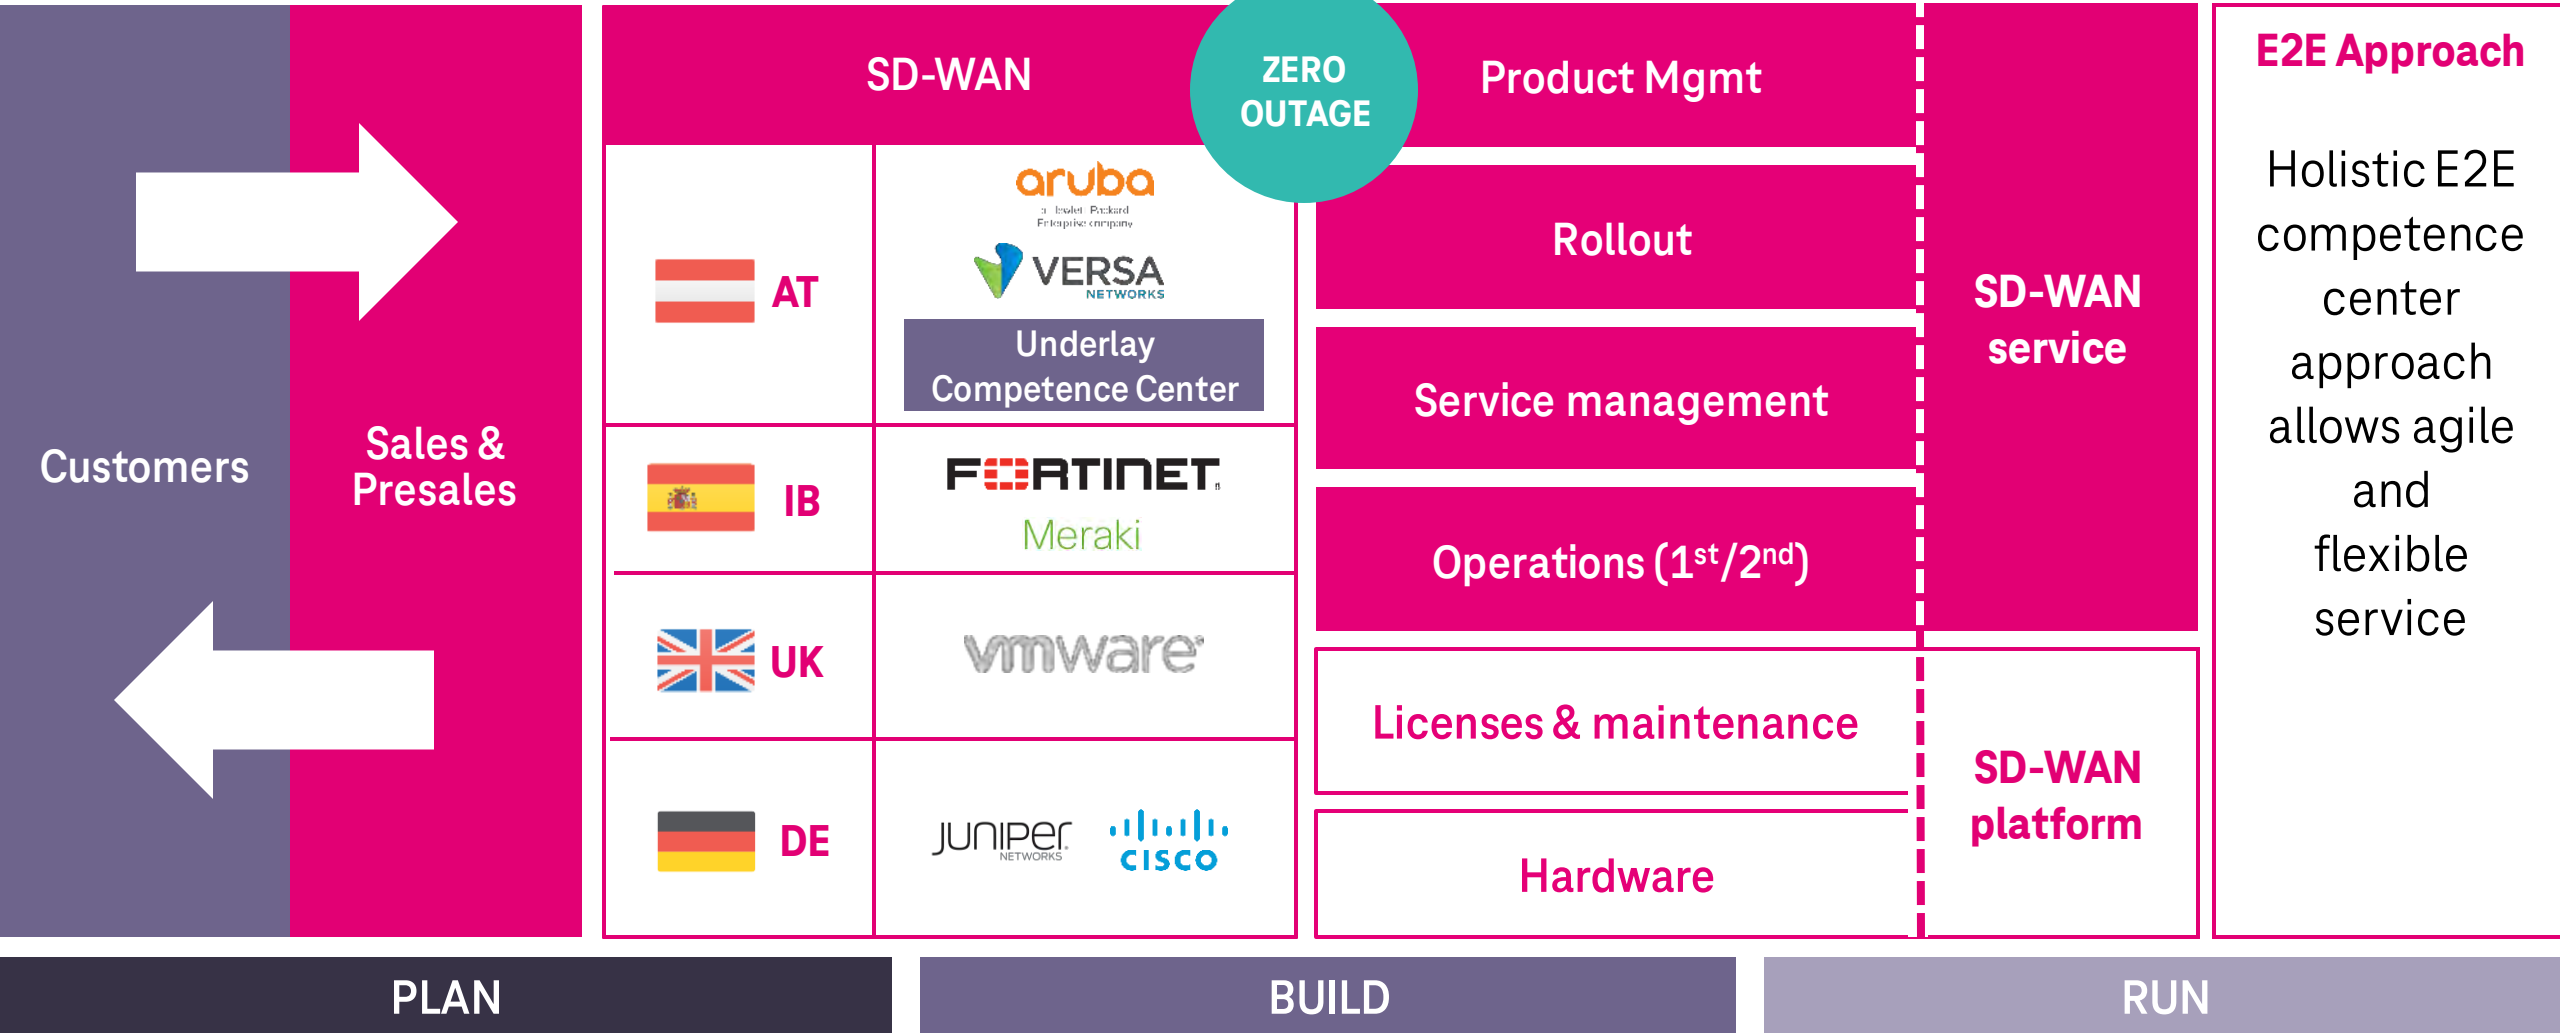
Customers

Sales & Presales

SD-WAN

ZERO OUTAGE

AT

aruba
a Hewlett Packard Enterprise company

VERSA NETWORKS

Underlay Competence Center

IB

FORTINET

Meraki

UK

vmware

DE

JUNIPER NETWORKS

cisco

Product Mgmt

Rollout

Service management

Operations (1$^{st}$/2$^{nd}$)

Licenses & maintenance

Hardware

SD-WAN service

SD-WAN platform

E2E Approach

Holistic E2E competence center approach allows agile and flexible service

PLAN

BUILD

RUN